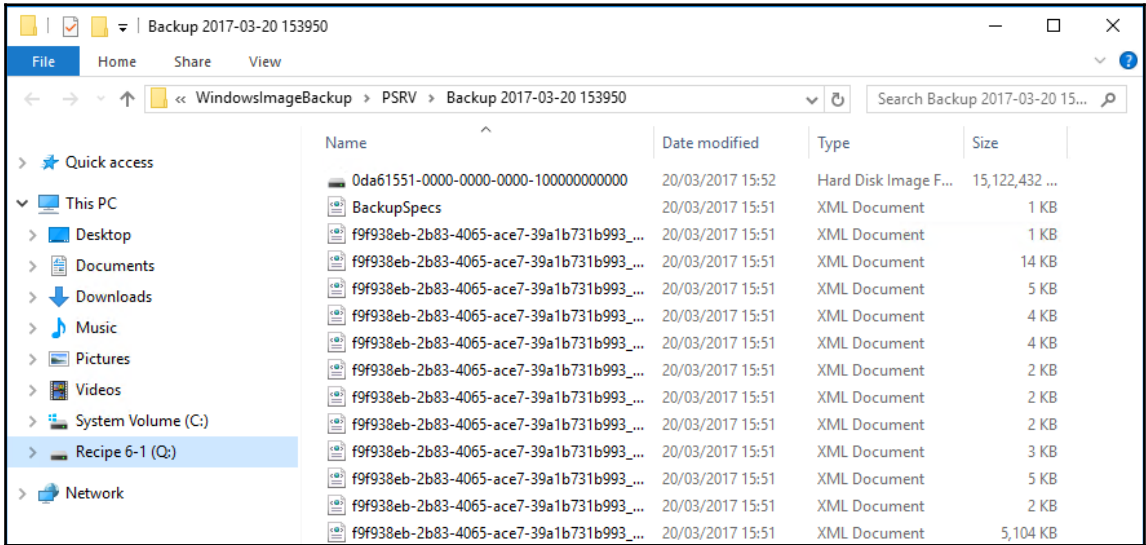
Backup 2017-03-20 153950

File Home Share View

« WindowsImageBackup › PSRV › Backup 2017-03-20 153950

Search Backup 2017-03-20 15...

Quick access
This PC
Desktop
Documents
Downloads
Music
Pictures
Videos
System Volume (C:)
Recipe 6-1 (Q:)
Network

| Name | Date modified | Type | Size |
|---|---|---|---|
| 0da61551-0000-0000-0000-100000000000 | 20/03/2017 15:52 | Hard Disk Image F... | 15,122,432 ... |
| BackupSpecs | 20/03/2017 15:51 | XML Document | 1 KB |
| f9f938eb-2b83-4065-ace7-39a1b731b993_... | 20/03/2017 15:51 | XML Document | 1 KB |
| f9f938eb-2b83-4065-ace7-39a1b731b993_... | 20/03/2017 15:51 | XML Document | 14 KB |
| f9f938eb-2b83-4065-ace7-39a1b731b993_... | 20/03/2017 15:51 | XML Document | 5 KB |
| f9f938eb-2b83-4065-ace7-39a1b731b993_... | 20/03/2017 15:51 | XML Document | 4 KB |
| f9f938eb-2b83-4065-ace7-39a1b731b993_... | 20/03/2017 15:51 | XML Document | 4 KB |
| f9f938eb-2b83-4065-ace7-39a1b731b993_... | 20/03/2017 15:51 | XML Document | 2 KB |
| f9f938eb-2b83-4065-ace7-39a1b731b993_... | 20/03/2017 15:51 | XML Document | 2 KB |
| f9f938eb-2b83-4065-ace7-39a1b731b993_... | 20/03/2017 15:51 | XML Document | 2 KB |
| f9f938eb-2b83-4065-ace7-39a1b731b993_... | 20/03/2017 15:51 | XML Document | 3 KB |
| f9f938eb-2b83-4065-ace7-39a1b731b993_... | 20/03/2017 15:51 | XML Document | 5 KB |
| f9f938eb-2b83-4065-ace7-39a1b731b993_... | 20/03/2017 15:51 | XML Document | 2 KB |
| f9f938eb-2b83-4065-ace7-39a1b731b993_... | 20/03/2017 15:51 | XML Document | 5,104 KB |